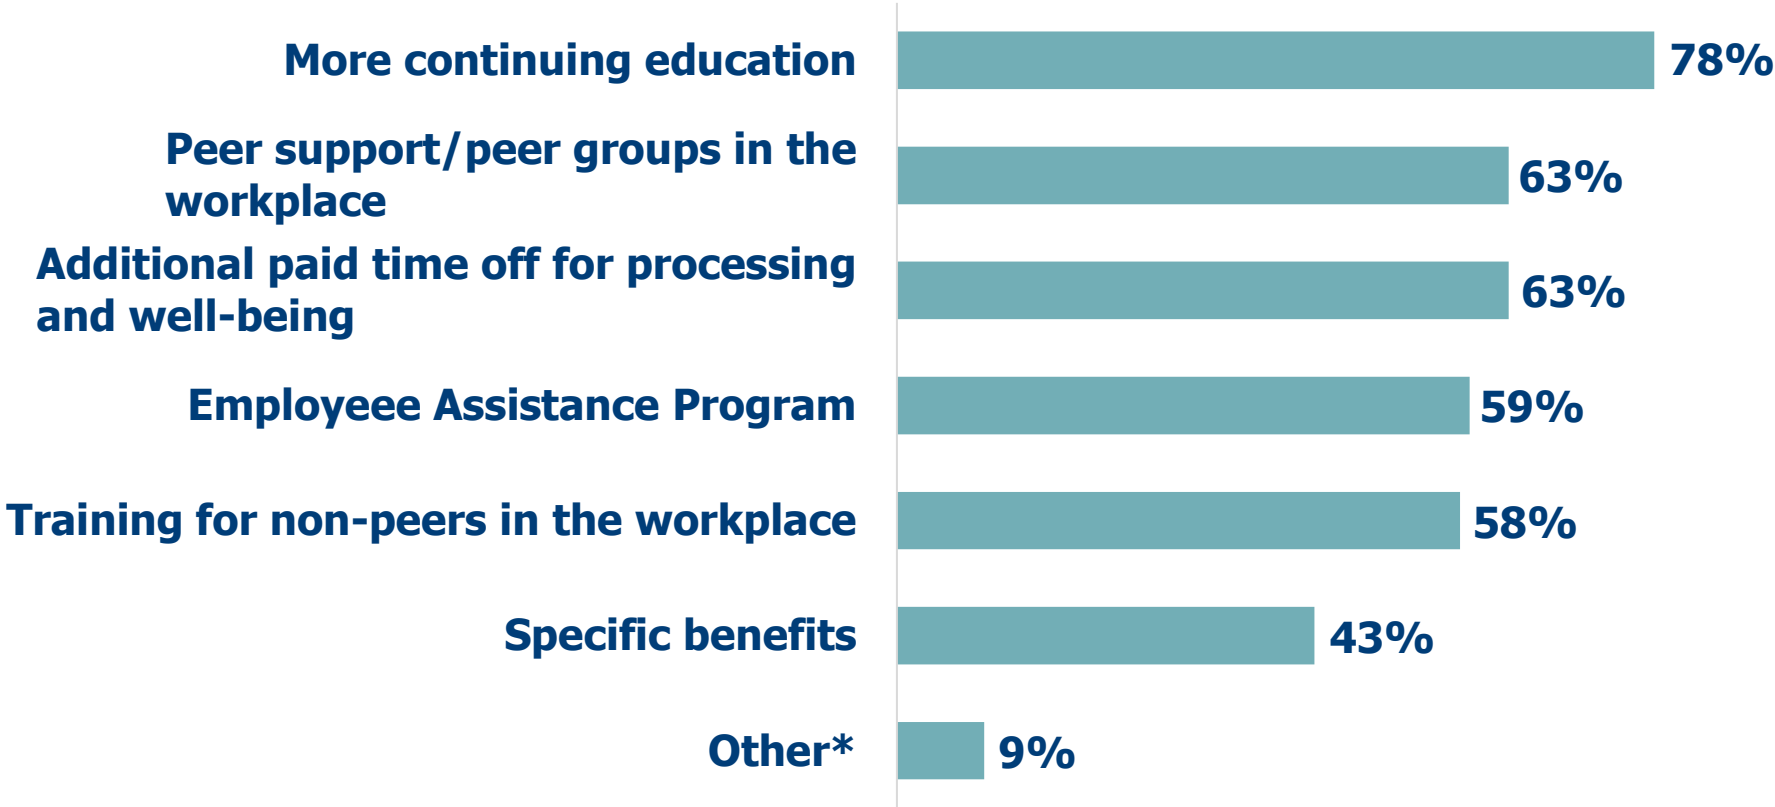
More continuing education 78%

Peer support/peer groups in the workplace 63%

Additional paid time off for processing and well-being 63%

Employeee Assistance Program 59%

Training for non-peers in the workplace 58%

Specific benefits 43%

Other* 9%